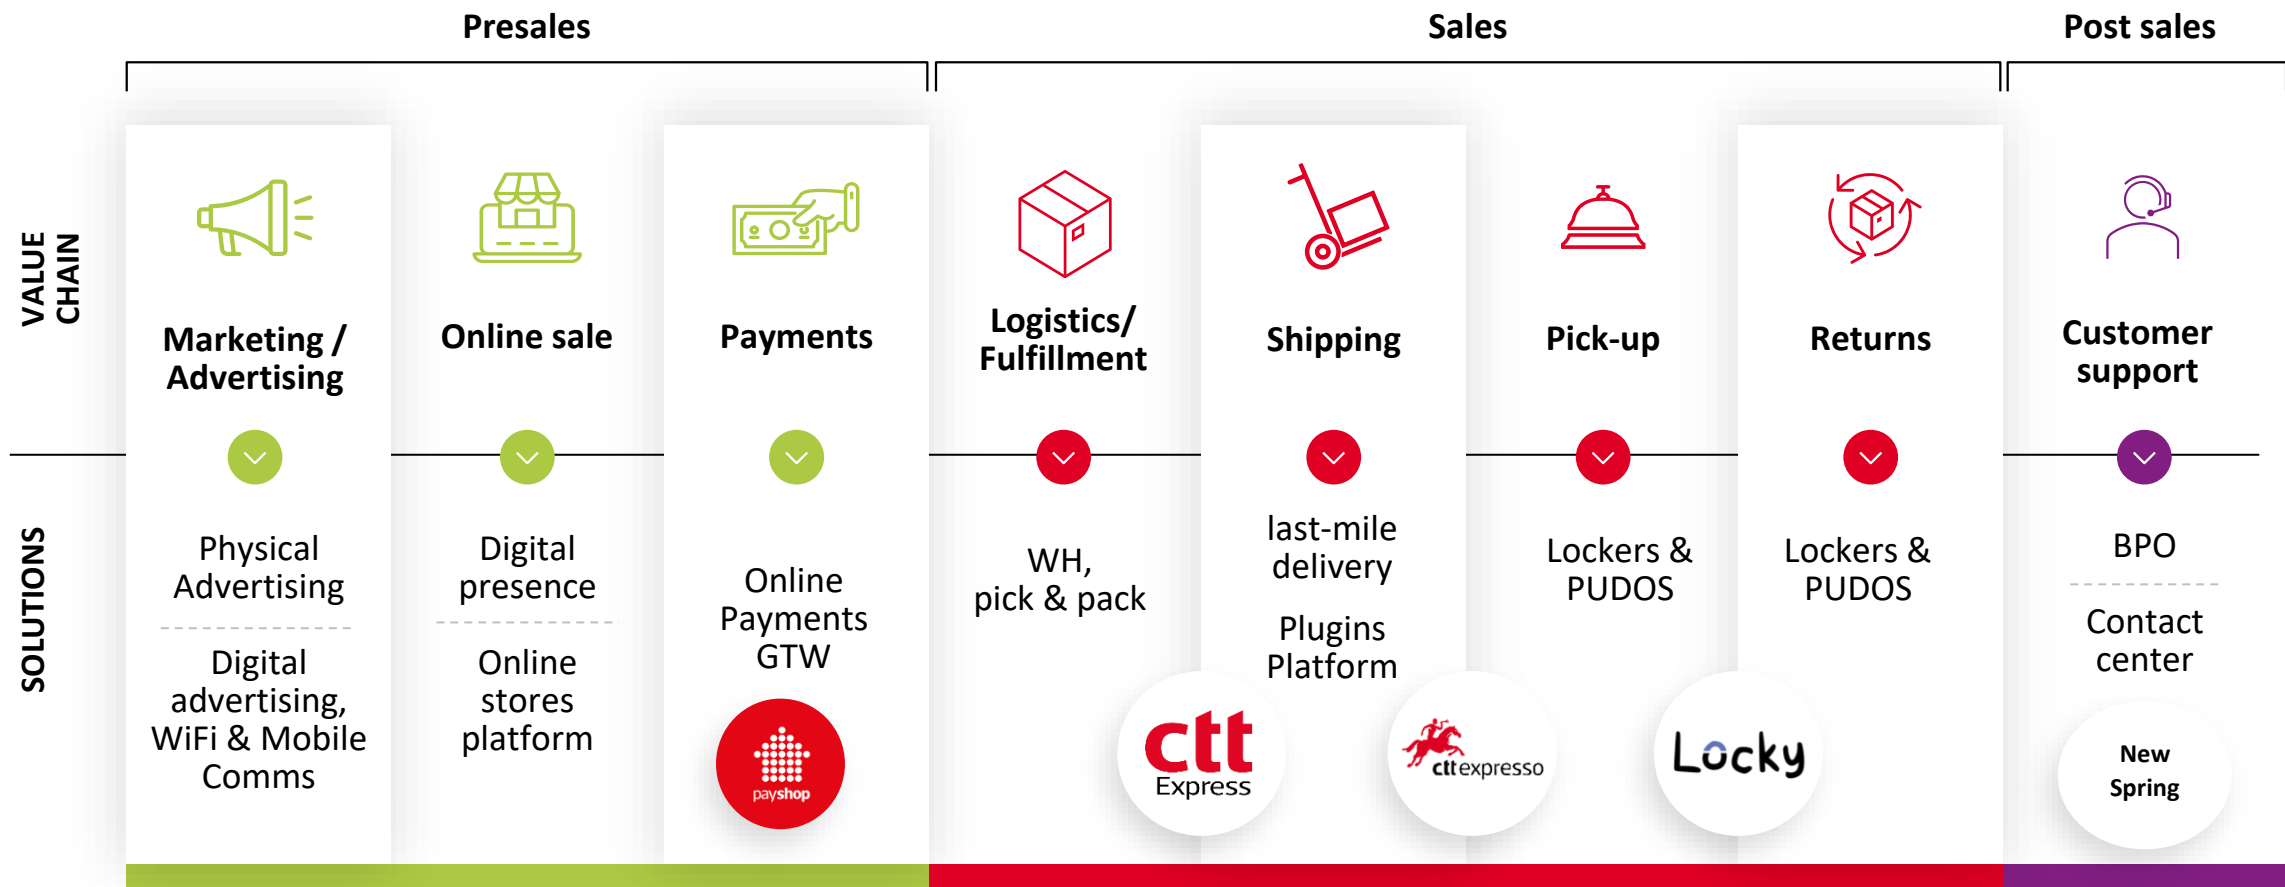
Presales

Sales

Post sales

VALUE CHAIN

Marketing / Advertising

Online sale

Payments

Logistics/ Fulfillment

Shipping

Pick-up

Returns

Customer support

SOLUTIONS

Physical Advertising

Digital advertising, WiFi & Mobile Comms

Digital presence

Online stores platform

Online Payments GTW

payshop

WH, pick & pack

last-mile delivery

Plugins Platform

ctt Express

cttexpresso

Lockers & PUDOS

Lockers & PUDOS

Locky

BPO

Contact center

New Spring